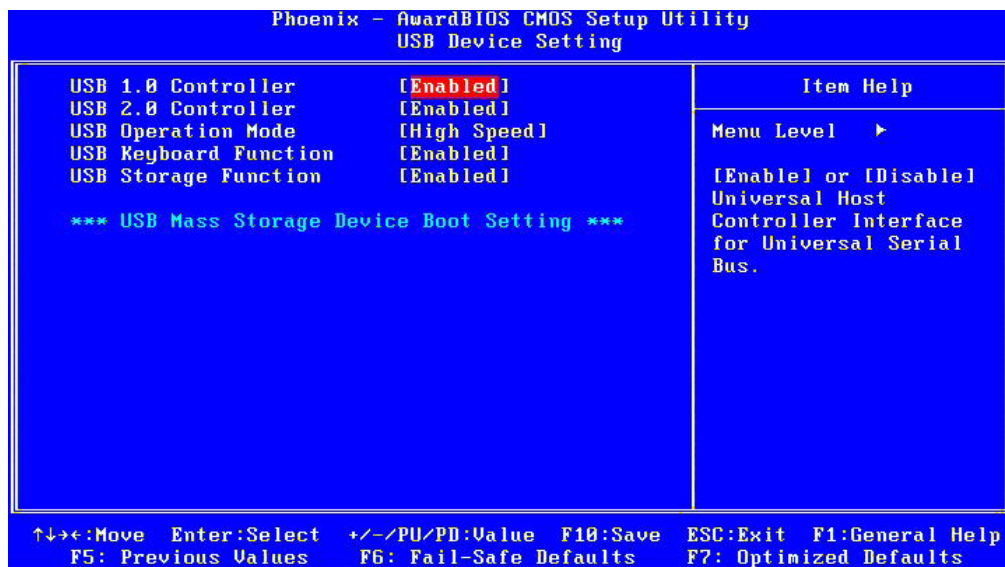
Phoenix - AwardBIOS CMOS Setup Utility
USB Device Setting

USB 1.0 Controller [Enabled]
USB 2.0 Controller [Enabled]
USB Operation Mode [High Speed]
USB Keyboard Function [Enabled]
USB Storage Function [Enabled]

*** USB Mass Storage Device Boot Setting ***

Item Help

Menu Level ►

[Enable] or [Disable] Universal Host Controller Interface for Universal Serial Bus.

↑↓→←:Move Enter:Select +/-/PU/PD:Value F10:Save ESC:Exit F1:General Help
F5: Previous Values F6: Fail-Safe Defaults F7: Optimized Defaults